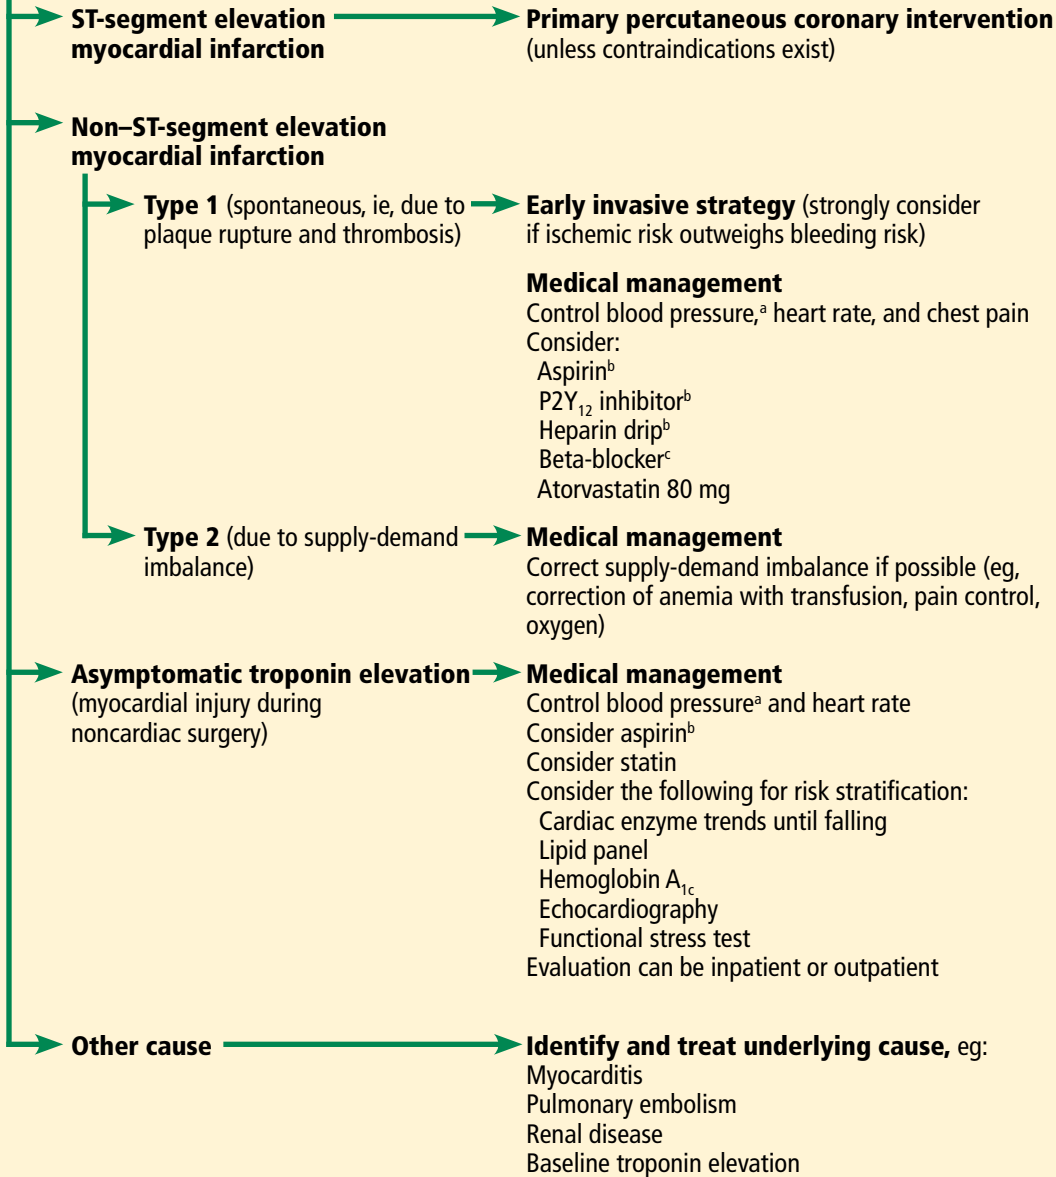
ST-segment elevation myocardial infarction

Primary percutaneous coronary intervention (unless contraindications exist)

Non–ST-segment elevation myocardial infarction

Type 1 (spontaneous, ie, due to plaque rupture and thrombosis)

Early invasive strategy (strongly consider if ischemic risk outweighs bleeding risk)

Medical management
Control blood pressure,$^a$ heart rate, and chest pain
Consider:
Aspirin$^b$
$P2Y_{12}$ inhibitor$^b$
Heparin drip$^b$
Beta-blocker$^c$
Atorvastatin 80 mg

Type 2 (due to supply-demand imbalance)

Medical management
Correct supply-demand imbalance if possible (eg, correction of anemia with transfusion, pain control, oxygen)

Asymptomatic troponin elevation (myocardial injury during noncardiac surgery)

Medical management
Control blood pressure$^a$ and heart rate
Consider aspirin$^b$
Consider statin
Consider the following for risk stratification:
Cardiac enzyme trends until falling
Lipid panel
Hemoglobin $A_{1c}$
Echocardiography
Functional stress test
Evaluation can be inpatient or outpatient

Other cause

Identify and treat underlying cause, eg:
Myocarditis
Pulmonary embolism
Renal disease
Baseline troponin elevation